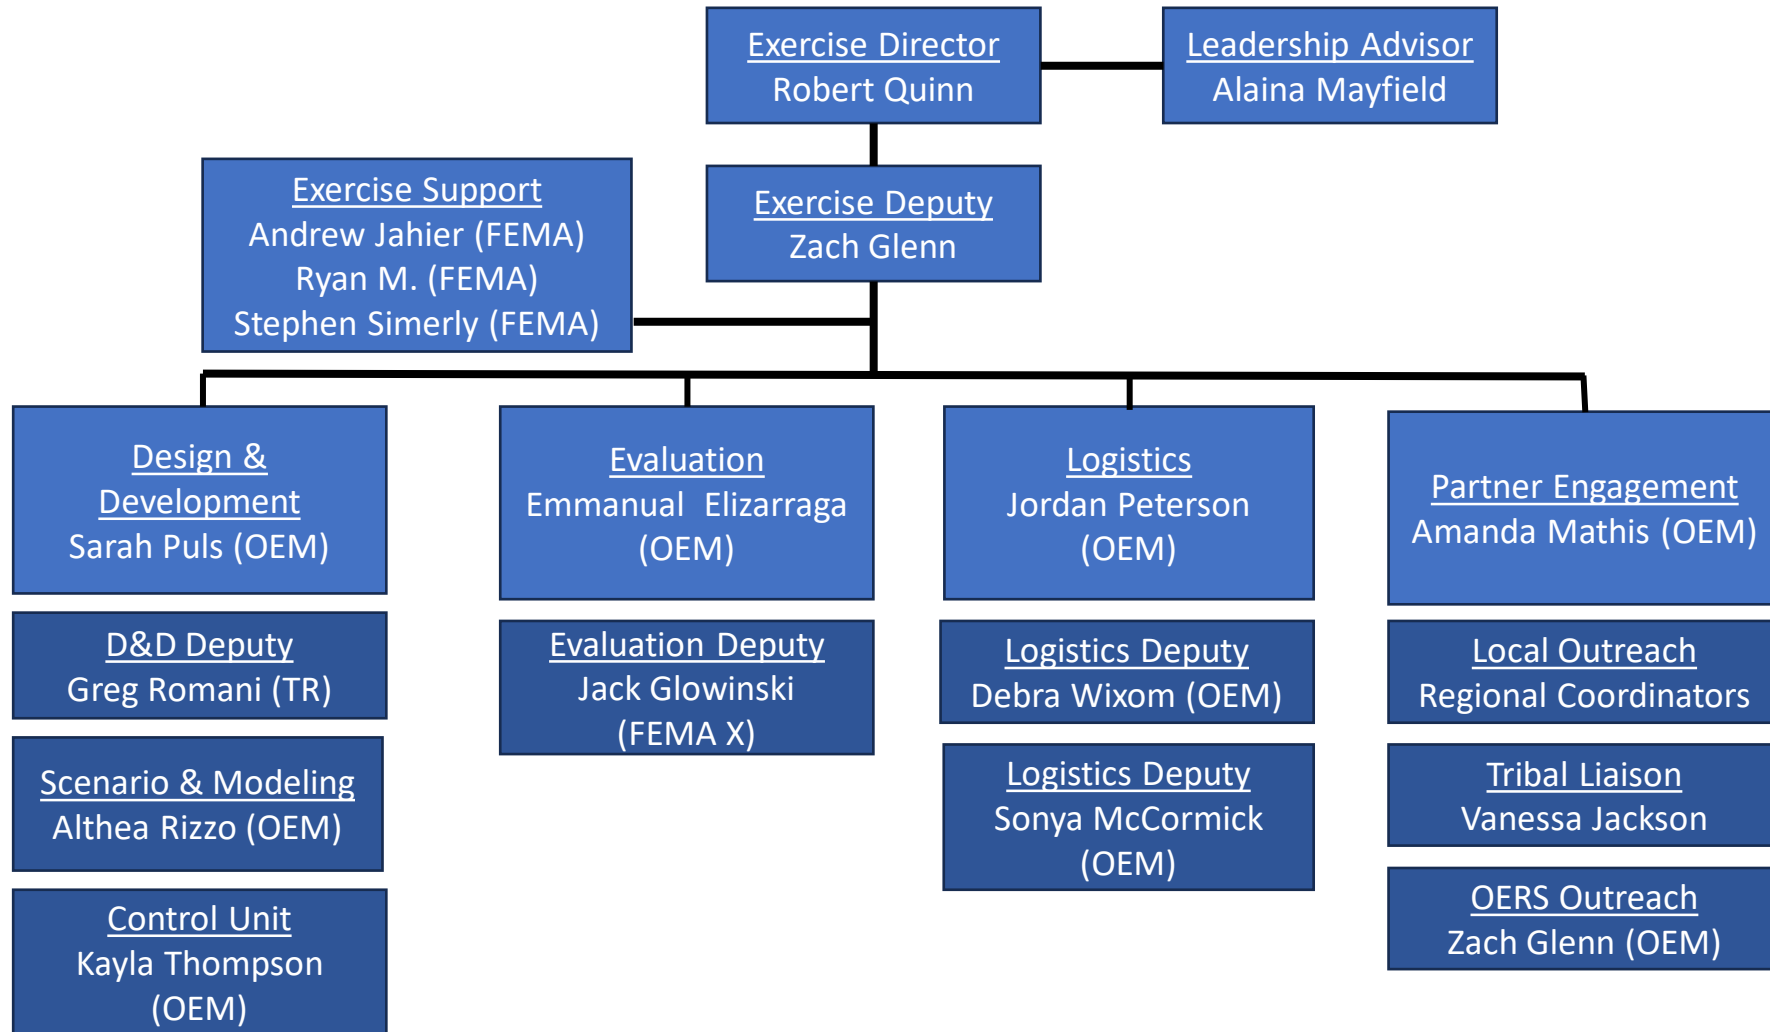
Exercise Director
Robert Quinn

Leadership Advisor
Alaina Mayfield

Exercise Support
Andrew Jahier (FEMA)
Ryan M. (FEMA)
Stephen Simerly (FEMA)

Exercise Deputy
Zach Glenn

Design & Development
Sarah Puls (OEM)

D&D Deputy
Greg Romani (TR)

Scenario & Modeling
Althea Rizzo (OEM)

Control Unit
Kayla Thompson (OEM)

Evaluation
Emmanual Elizarraga (OEM)

Evaluation Deputy
Jack Glowinski (FEMA X)

Logistics
Jordan Peterson (OEM)

Logistics Deputy
Debra Wixom (OEM)

Logistics Deputy
Sonya McCormick (OEM)

Partner Engagement
Amanda Mathis (OEM)

Local Outreach
Regional Coordinators

Tribal Liaison
Vanessa Jackson

OERS Outreach
Zach Glenn (OEM)